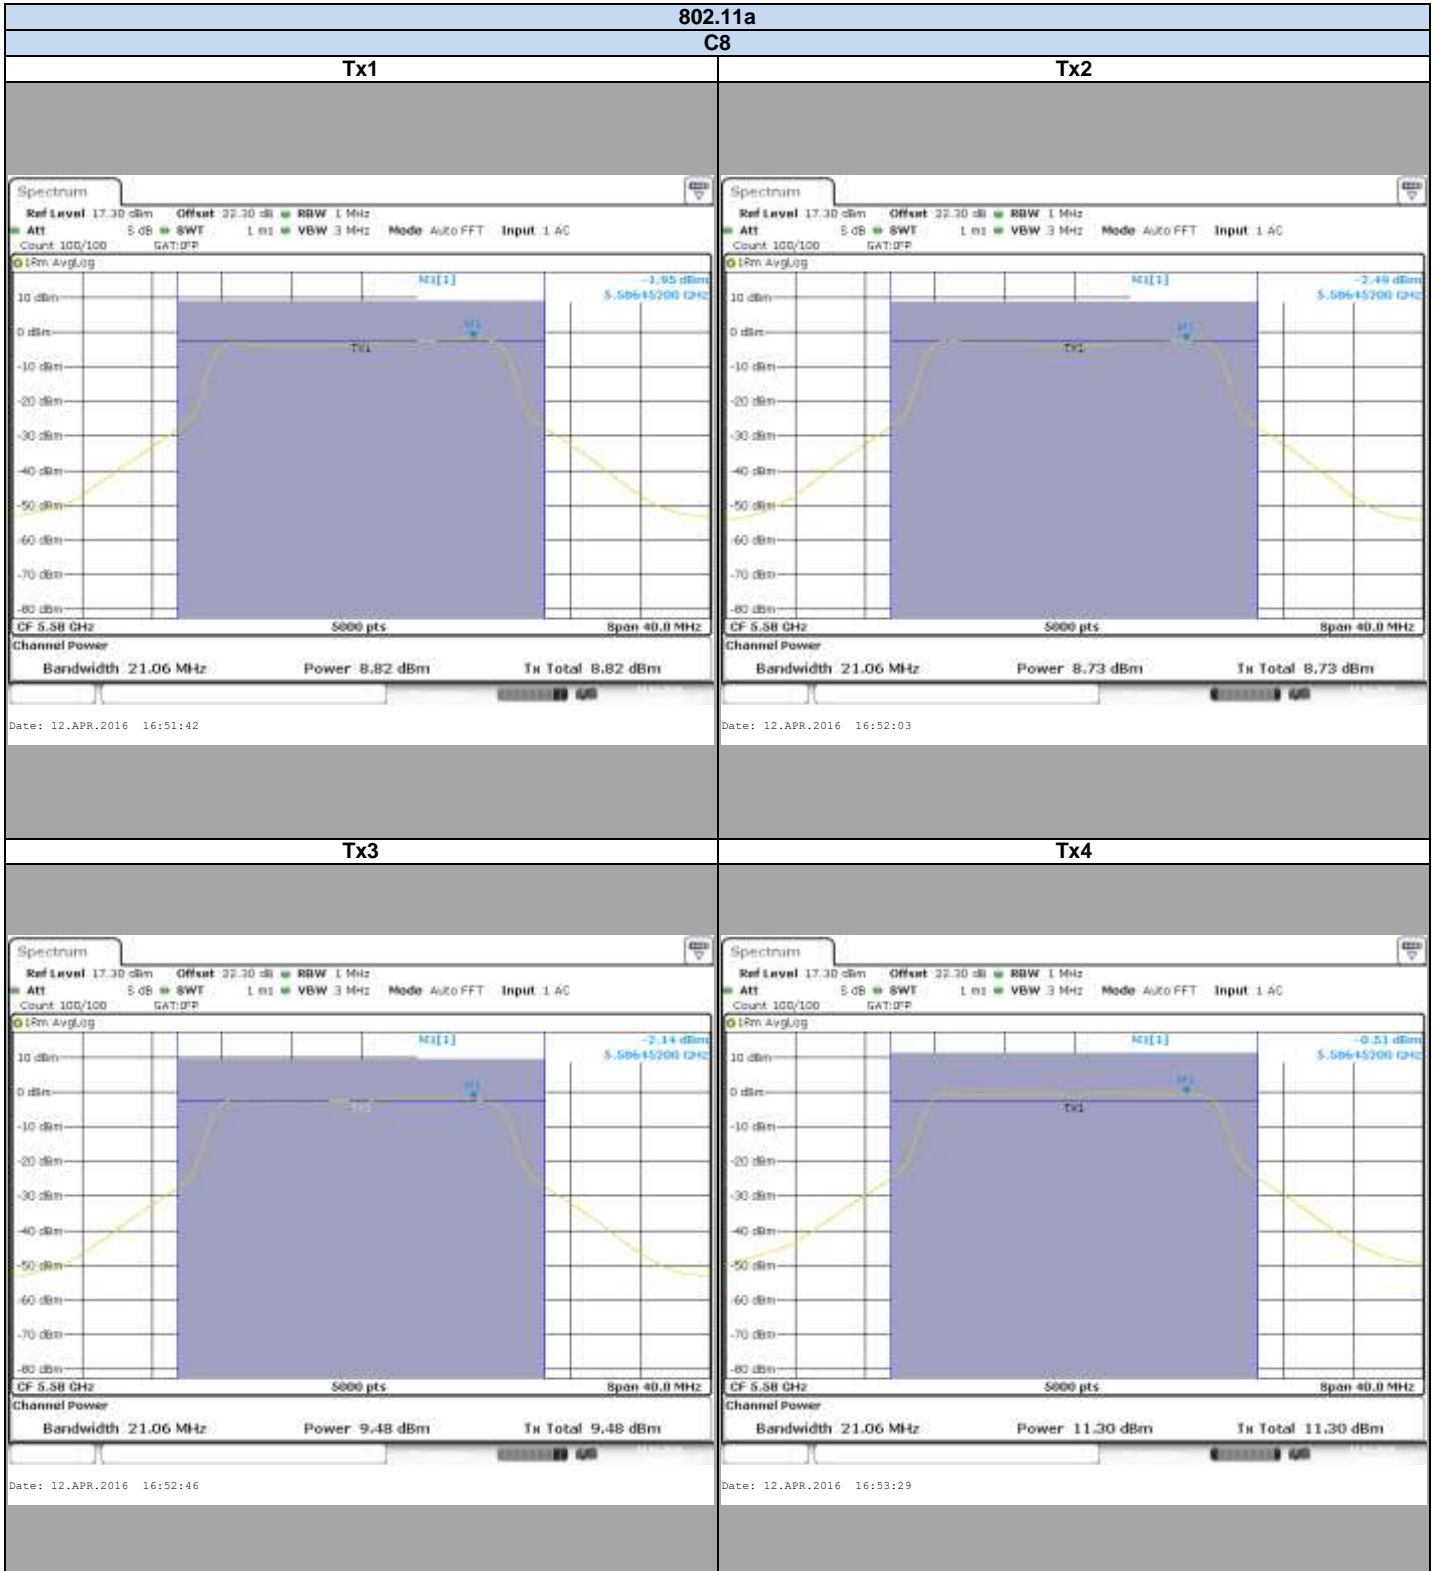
802.11a

C8

Tx1

Spectrum
Ref Level 17.30 dBm Offset 22.30 dB RBW 1 MHz
Att 5 dB SWT 1 ms VBW 3 MHz Mode Auto FFT Input 1 AC
Count 100/100 GAT:IFP
1Rm AvgLog
M1[1] -1.95 dBm
5.58645200 GHz
10 dBm
0 dBm
-10 dBm
-20 dBm
-30 dBm
-40 dBm
-50 dBm
-60 dBm
-70 dBm
-80 dBm
M1
TX1
CF 5.58 GHz 5000 pts Span 40.0 MHz
Channel Power
Bandwidth 21.06 MHz Power 8.82 dBm Tx Total 8.82 dBm
Date: 12.APR.2016 16:51:42

Tx2

Spectrum
Ref Level 17.30 dBm Offset 22.30 dB RBW 1 MHz
Att 5 dB SWT 1 ms VBW 3 MHz Mode Auto FFT Input 1 AC
Count 100/100 GAT:IFP
1Rm AvgLog
M1[1] -2.49 dBm
5.58645200 GHz
10 dBm
0 dBm
-10 dBm
-20 dBm
-30 dBm
-40 dBm
-50 dBm
-60 dBm
-70 dBm
-80 dBm
M1
TX1
CF 5.58 GHz 5000 pts Span 40.0 MHz
Channel Power
Bandwidth 21.06 MHz Power 8.73 dBm Tx Total 8.73 dBm
Date: 12.APR.2016 16:52:03

Tx3

Spectrum
Ref Level 17.30 dBm Offset 22.30 dB RBW 1 MHz
Att 5 dB SWT 1 ms VBW 3 MHz Mode Auto FFT Input 1 AC
Count 100/100 GAT:IFP
1Rm AvgLog
M1[1] -2.14 dBm
5.58645200 GHz
10 dBm
0 dBm
-10 dBm
-20 dBm
-30 dBm
-40 dBm
-50 dBm
-60 dBm
-70 dBm
-80 dBm
M1
TX1
CF 5.58 GHz 5000 pts Span 40.0 MHz
Channel Power
Bandwidth 21.06 MHz Power 9.48 dBm Tx Total 9.48 dBm
Date: 12.APR.2016 16:52:46

Tx4

Spectrum
Ref Level 17.30 dBm Offset 22.30 dB RBW 1 MHz
Att 5 dB SWT 1 ms VBW 3 MHz Mode Auto FFT Input 1 AC
Count 100/100 GAT:IFP
1Rm AvgLog
M1[1] -0.51 dBm
5.58645200 GHz
10 dBm
0 dBm
-10 dBm
-20 dBm
-30 dBm
-40 dBm
-50 dBm
-60 dBm
-70 dBm
-80 dBm
M1
TX1
CF 5.58 GHz 5000 pts Span 40.0 MHz
Channel Power
Bandwidth 21.06 MHz Power 11.30 dBm Tx Total 11.30 dBm
Date: 12.APR.2016 16:53:29